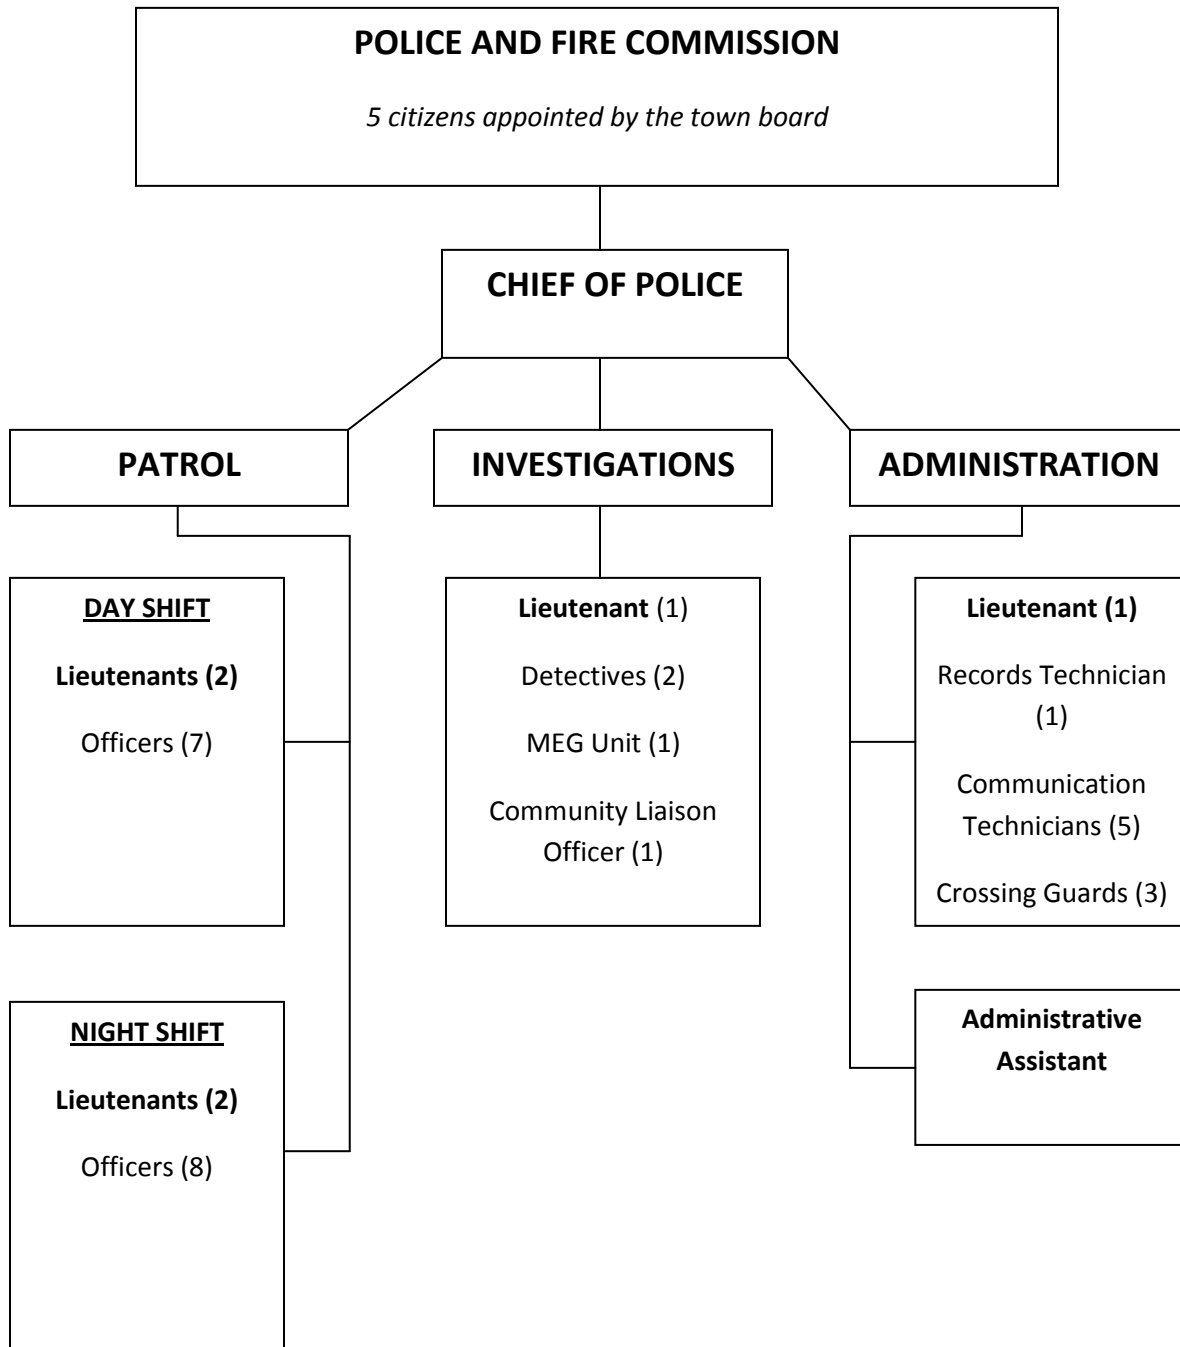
POLICE AND FIRE COMMISSION

5 citizens appointed by the town board

CHIEF OF POLICE

PATROL

INVESTIGATIONS

ADMINISTRATION

DAY SHIFT

Lieutenants (2)

Officers (7)

NIGHT SHIFT

Lieutenants (2)

Officers (8)

Lieutenant (1)

Detectives (2)

MEG Unit (1)

Community Liaison Officer (1)

Lieutenant (1)

Records Technician (1)

Communication Technicians (5)

Crossing Guards (3)

Administrative Assistant